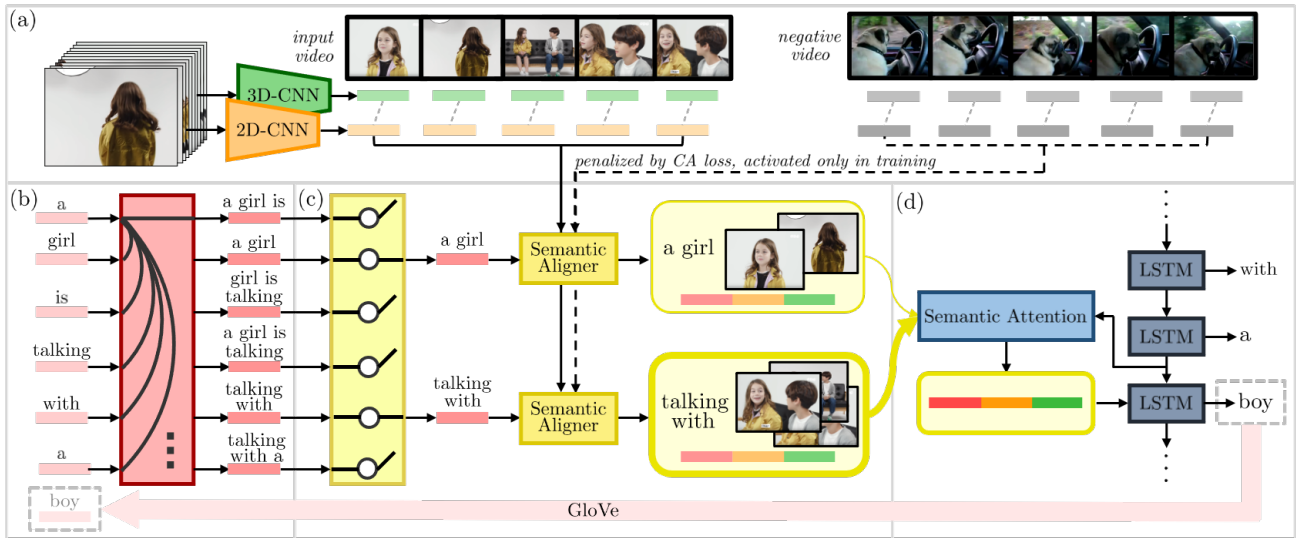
(a)

input video

negative video

3D-CNN

2D-CNN

penalized by CA loss, activated only in training

(b)

a

girl

is

talking

with

a

a girl is

a girl

girl is talking

a girl is talking

talking with

talking with a

(c)

a girl

talking with

Semantic Aligner

Semantic Aligner

a girl

talking with

(d)

Semantic Attention

LSTM

LSTM

LSTM

with

a

boy

boy

GloVe